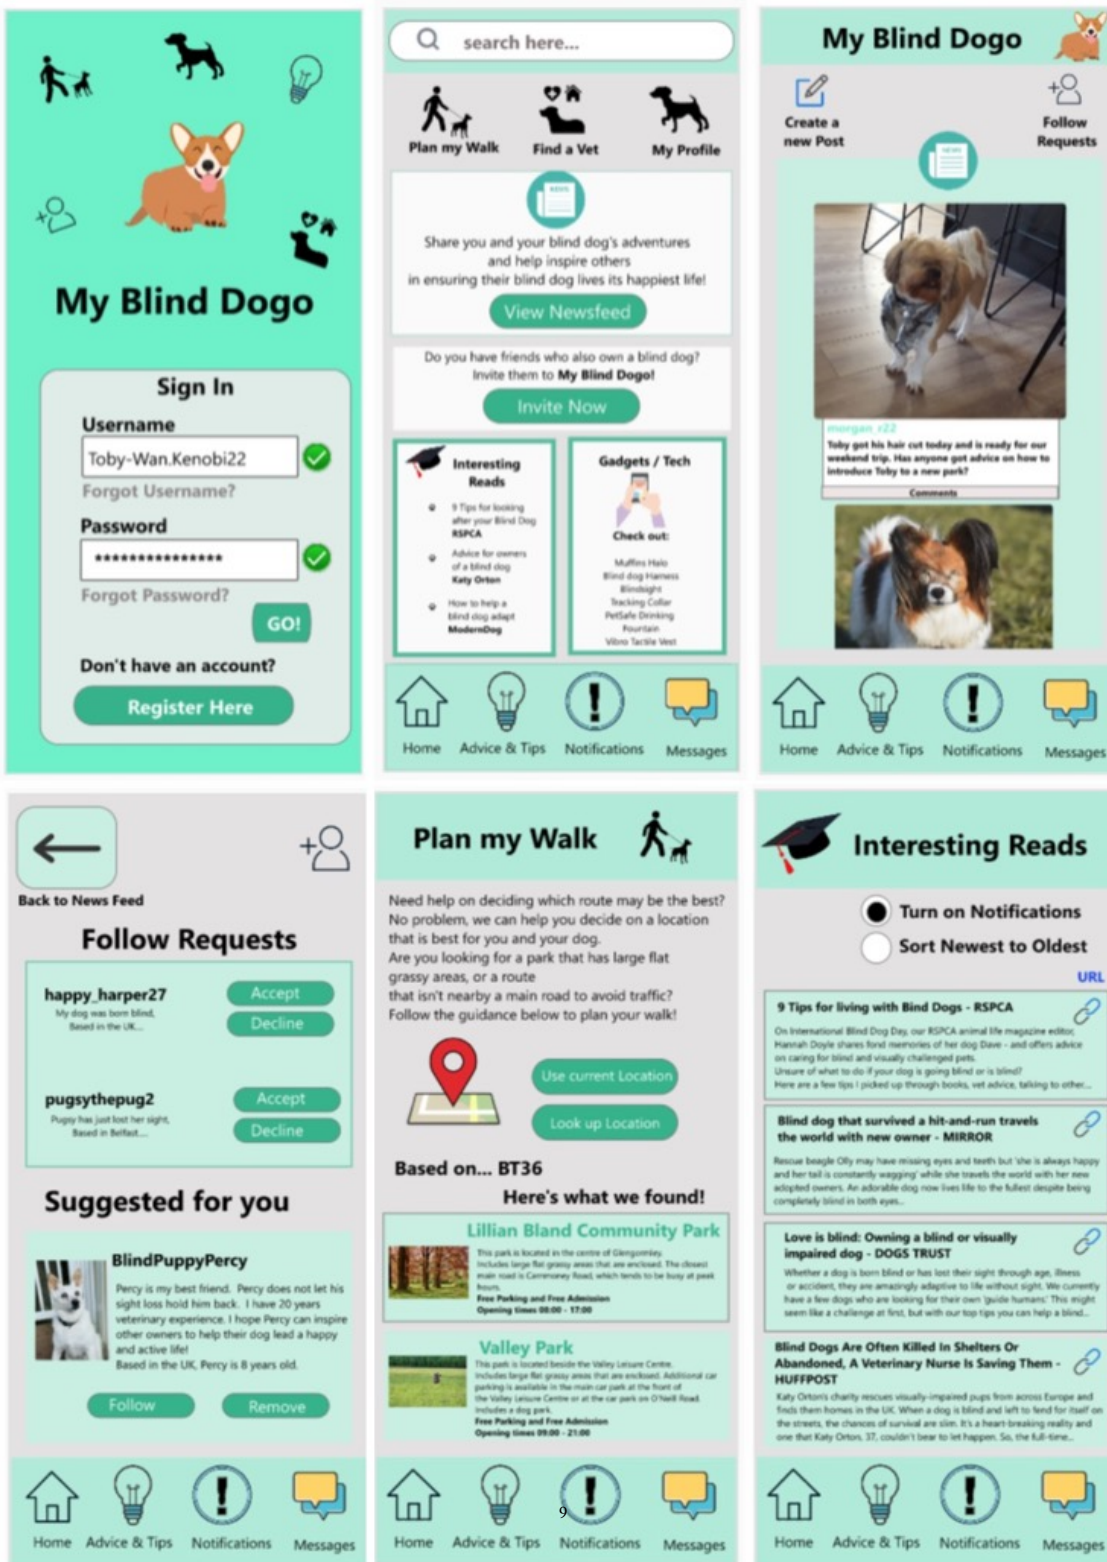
My Blind Dogo

Sign In
Username
Toby-Wan.Kenobi22
Forgot Username?
Password
***************
Forgot Password?
GO!
Don't have an account?
Register Here

search here...

Plan my Walk
Find a Vet
My Profile

Share you and your blind dog's adventures and help inspire others in ensuring their blind dog lives its happiest life!
View Newsfeed

Do you have friends who also own a blind dog? Invite them to My Blind Dogo!
Invite Now

Interesting Reads
9 Tips for looking after your Blind Dog RSPCA
Advice for owners of a blind dog Katy Orton
How to help a blind dog adapt ModernDog

Gadgets / Tech
Check out:
Muffins Halo
Blind dog Harness
Blindsight
Tracking Collar
PetSafe Drinking Fountain
Vibro Tactile Vest

Home Advice & Tips Notifications Messages

My Blind Dogo
Create a new Post
Follow Requests

morgan_r22
Toby got his hair cut today and is ready for our weekend trip. Has anyone got advice on how to introduce Toby to a new park?
Comments

Home Advice & Tips Notifications Messages

Back to News Feed
Follow Requests
happy_harper27
My dog was born blind. Based in the UK...
Accept
Decline
pugsythepug2
Pugsy has just lost her sight. Based in Belfast...
Accept
Decline

Suggested for you
BlindPuppyPercy
Percy is my best friend. Percy does not let his sight loss hold him back. I have 20 years veterinary experience. I hope Percy can inspire other owners to help their dog lead a happy and active life!
Based in the UK. Percy is 8 years old.
Follow
Remove

Home Advice & Tips Notifications Messages

Plan my Walk
Need help on deciding which route may be the best? No problem, we can help you decide on a location that is best for you and your dog.
Are you looking for a park that has large flat grassy areas, or a route that isn't nearby a main road to avoid traffic?
Follow the guidance below to plan your walk!
Use current Location
Look up Location
Based on... BT36
Here's what we found!
Lillian Bland Community Park
This park is located in the centre of Glengormley. Includes large flat grassy areas that are enclosed. The closest main road is Carnmoney Road, which tends to be busy at peak hours.
Free Parking and Free Admission
Opening times 08:00 - 17:00
Valley Park
This park is located beside the Valley Leisure Centre. Includes large flat grassy areas that are enclosed. Additional car parking is available in the main car park at the front of the Valley Leisure Centre or at the car park on O'Neill Road. Includes a dog park.
Free Parking and Free Admission
Opening times 09:00 - 21:00

Home Advice & Tips Notifications Messages

9

Interesting Reads
Turn on Notifications
Sort Newest to Oldest
URL
9 Tips for living with Bind Dogs - RSPCA
On International Blind Dog Day, our RSPCA animal life magazine editor, Hannah Doyle shares fond memories of her dog Dave - and offers advice on caring for blind and visually challenged pets.
Unsure of what to do if your dog is going blind or is blind?
Here are a few tips I picked up through books, vet advice, talking to other...
Blind dog that survived a hit-and-run travels the world with new owner - MIRROR
Rescue beagle Olly may have missing eyes and teeth but 'she is always happy and her tail is constantly wagging' while she travels the world with her new adopted owners. An adorable dog now lives life to the fullest despite being completely blind in both eyes...
Love is blind: Owning a blind or visually impaired dog - DOGS TRUST
Whether a dog is born blind or has lost their sight through age, illness or accident, they are amazingly adaptive to life without sight. We currently have a few dogs who are looking for their own 'guide humans'. This might seem like a challenge at first, but with our top tips you can help a blind...
Blind Dogs Are Often Killed In Shelters Or Abandoned, A Veterinary Nurse Is Saving Them - HUFFPOST
Katy Orton's charity rescues visually-impaired pups from across Europe and finds them homes in the UK. When a dog is blind and left to fend for itself on the streets, the chances of survival are slim. It's a heart-breaking reality and one that Katy Orton, 37, couldn't bear to let happen. So, the full-time...

Home Advice & Tips Notifications Messages